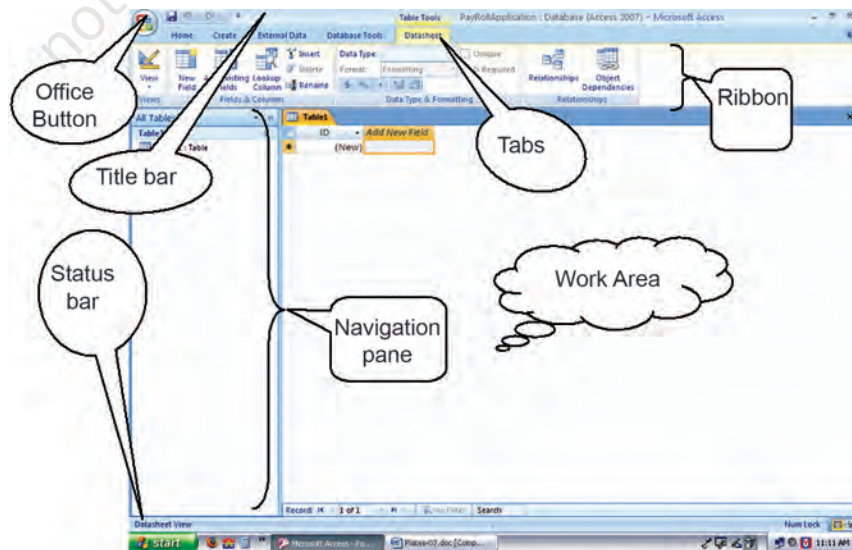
Table Tools PayRollApplication : Database (Access 2007) - Microsoft Access

Home Create External Data Database Tools Datasheet

View New Field Add Existing Fields Lookup Column Insert Delete Rename

Fields & Columns

Data Type: Format: Formatting

Unique Is Required

Data Type & Formatting

Relationships Object Dependencies

Relationships

All Tables

Table1

Table1 : Table

Table1

ID Add New Field

(New)

Office Button

Title bar

Tabs

Ribbon

Status bar

Work Area

Navigation pane

Record: 1 of 1 No Filter Search

Datasheet View

Num Lock

Start

Microsoft Access - Pa...

Places-07.doc [Comp...

11:11 AM